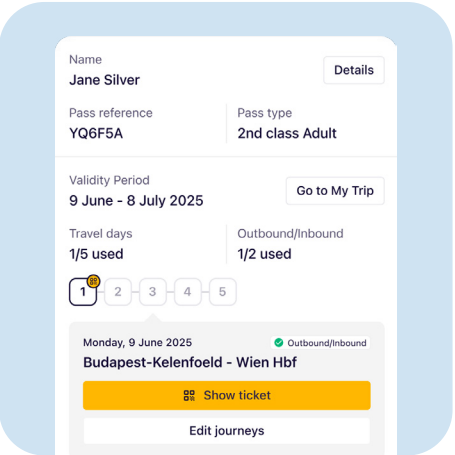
Name
Jane Silver

Details

Pass reference
YQ6F5A

Pass type
2nd class Adult

Validity Period
9 June - 8 July 2025

Go to My Trip

Travel days
1/5 used

Outbound/Inbound
1/2 used

1 2 3 4 5

Monday, 9 June 2025

Outbound/Inbound

Budapest-Kelenfoeld - Wien Hbf

Show ticket

Edit journeys